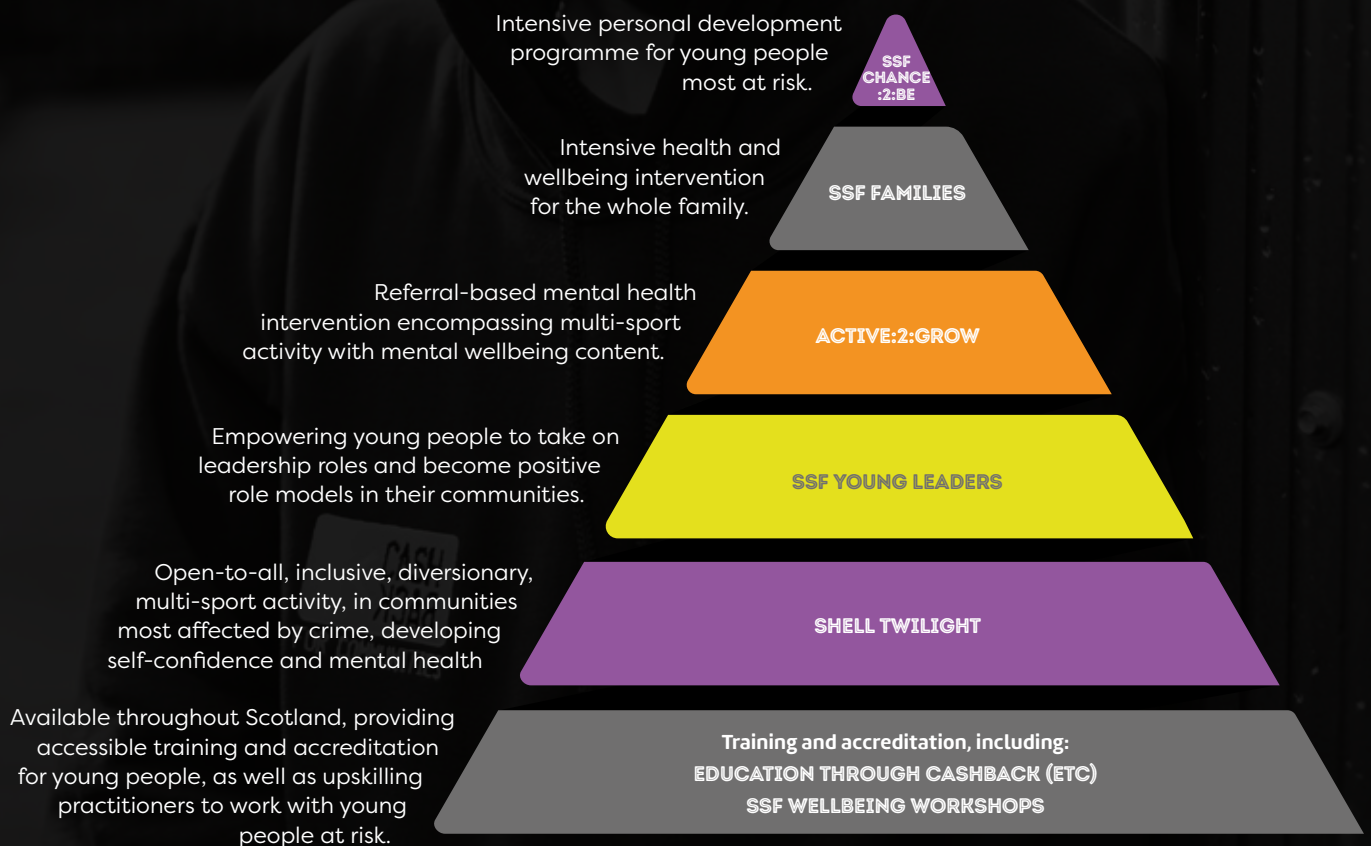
Intensive personal development programme for young people most at risk.

SSF CHANCE :2:BE

Intensive health and wellbeing intervention for the whole family.

SSF FAMILIES

Referral-based mental health intervention encompassing multi-sport activity with mental wellbeing content.

ACTIVE:2:GROW

Empowering young people to take on leadership roles and become positive role models in their communities.

SSF YOUNG LEADERS

Open-to-all, inclusive, diversionary, multi-sport activity, in communities most affected by crime, developing self-confidence and mental health

SHELL TWILIGHT

Available throughout Scotland, providing accessible training and accreditation for young people, as well as upskilling practitioners to work with young people at risk.

Training and accreditation, including:
EDUCATION THROUGH CASHBACK (ETC)
SSF WELLBEING WORKSHOPS